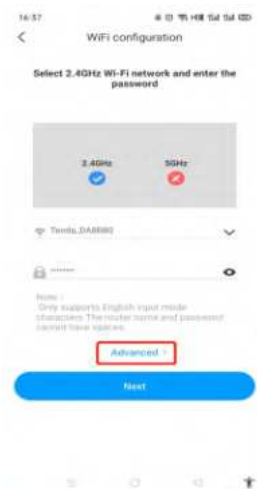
16:57

<

WiFi configuration

Select 2.4GHz Wi-Fi network and enter the password

2.4GHz

5GHz

Tenda_DA8880

••••••

Note：
Only supports English input mode characters. The router name and password cannot have spaces.

Advanced >

Next